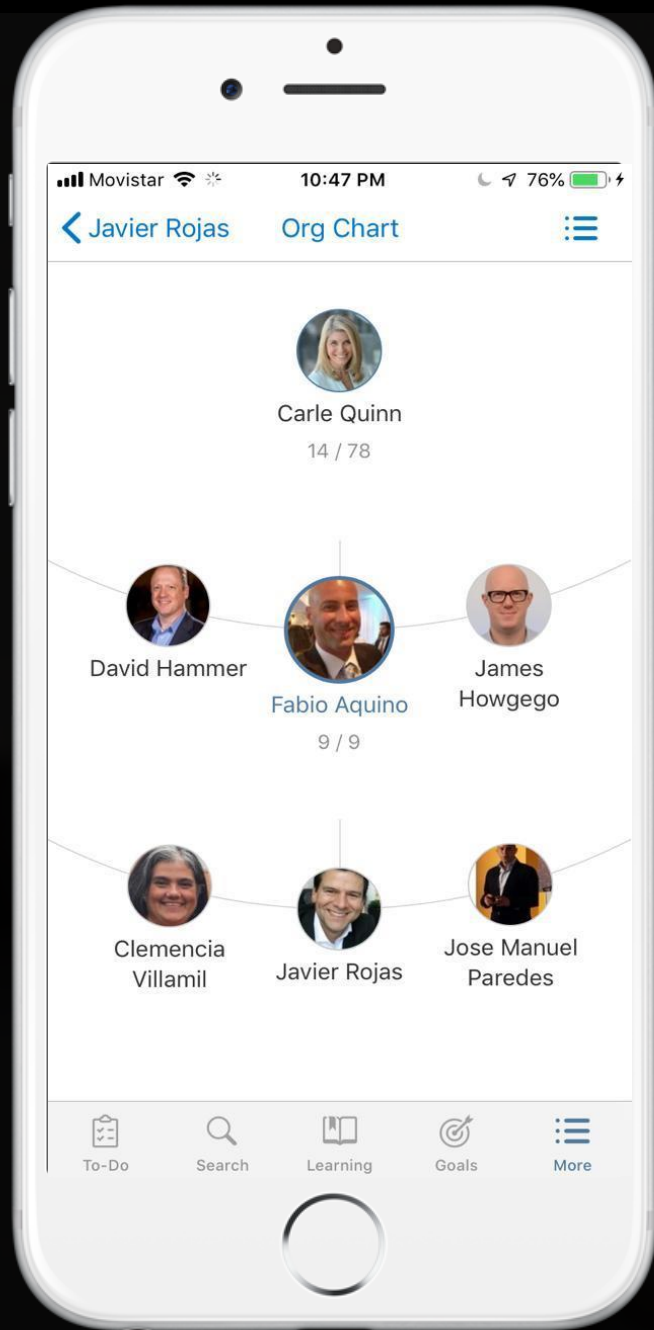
Movistar 10:47 PM 76%

Javier Rojas Org Chart

Carle Quinn
14 / 78

David Hammer

Fabio Aquino
9 / 9

James Howgego

Clemencia Villamil

Javier Rojas

Jose Manuel Paredes

To-Do Search Learning Goals More